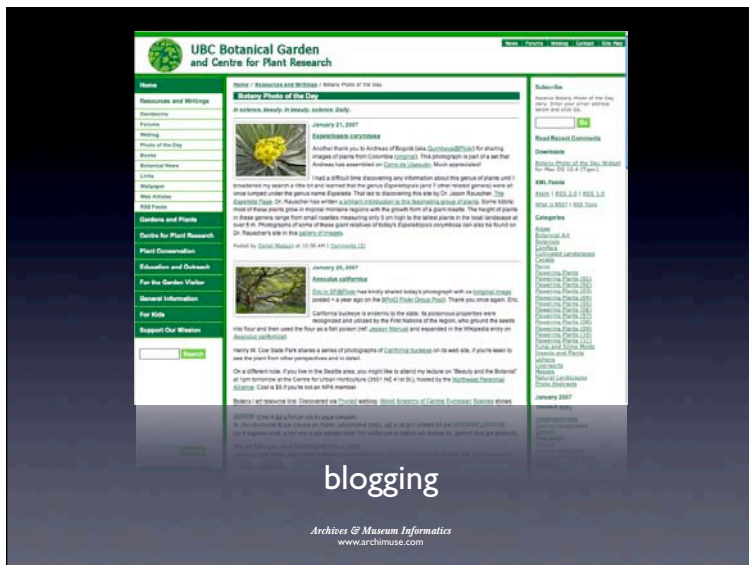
UBC Botanical Garden
and Centre for Plant Research

News | Forums | Weblog | Contact | Site Map

Home
Resources and Writings
Forums
Weblog
Photo of the Day
Books
Botanical News
Links
Wallpaper
Web Articles
RSS Feeds
Gardens and Plants
Centre for Plant Research
Plant Conservation
Education and Outreach
For the Garden Visitor
General Information
For Kids
Support Our Mission

Search

Home / Resources and Writings / Botany Photo of the Day

Botany Photo of the Day

In science, beauty. In beauty, science. Daily.

January 21, 2007
Espeletiopsis corymbosa

January 20, 2007
Aesculus californica

Subscribe

Go

Read Recent Comments

Downloads

XML Feeds

Categories

January 2007

blogging

Archives & Museum Informatics
www.archimuse.com